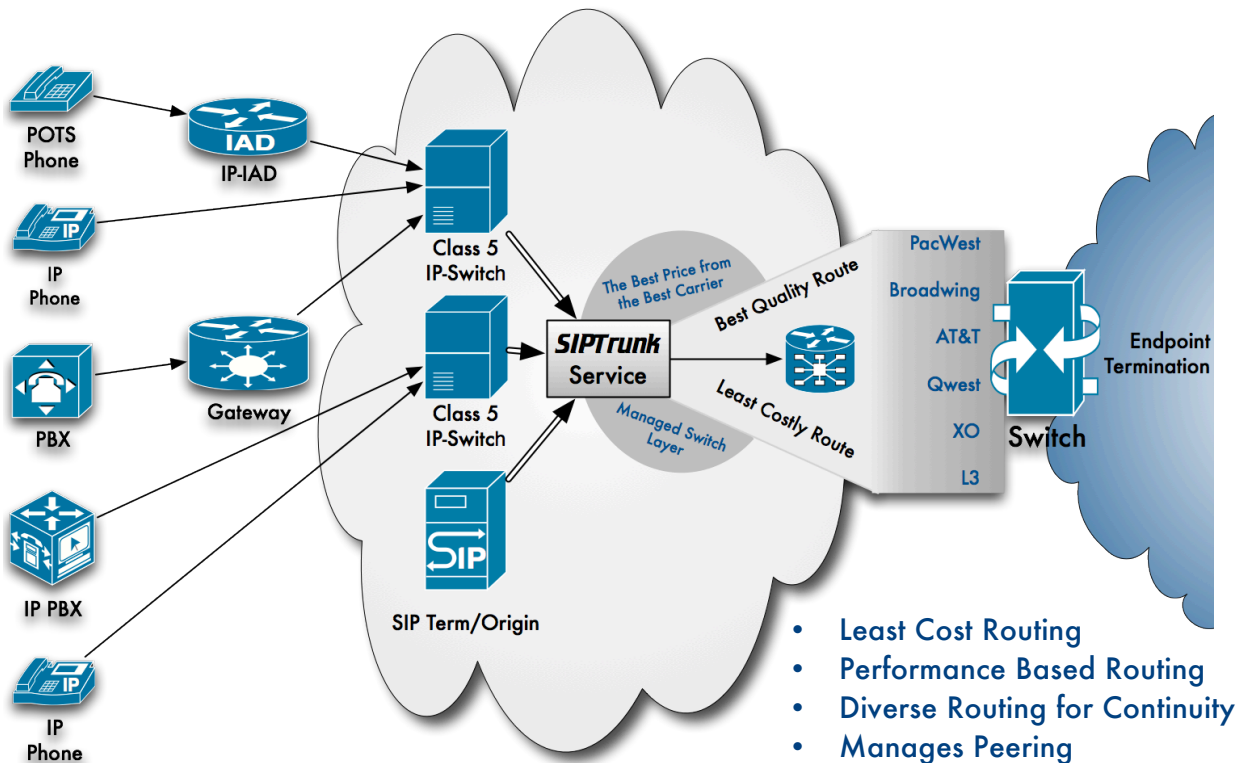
IAD

POTS Phone

IP-IAD

IP

IP Phone

PBX

Gateway

IP PBX

IP

IP Phone

Class 5 IP-Switch

Class 5 IP-Switch

SIP

SIP Term/Origin

The Best Price from the Best Carrier

SIPTrunk Service

Managed Switch Layer

Best Quality Route

Least Costly Route

PacWest

Broadwing

AT&T

Qwest

XO

L3

Switch

Endpoint Termination

• Least Cost Routing
• Performance Based Routing
• Diverse Routing for Continuity
• Manages Peering